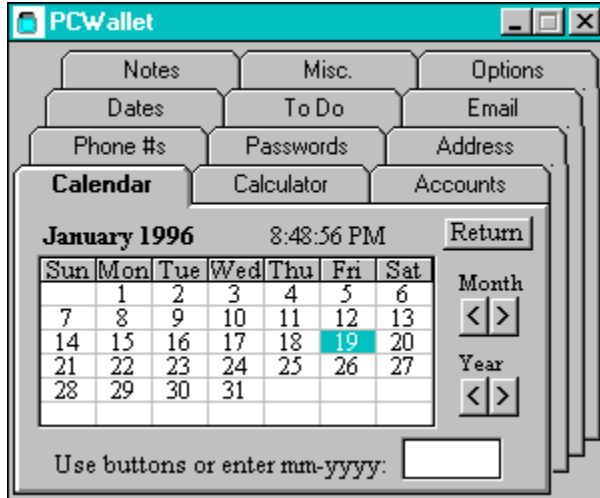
PCWallet

Notes | Misc. | Options
Dates | To Do | Email
Phone #s | Passwords | Address
Calendar | Calculator | Accounts

January 1996    8:48:56 PM    Return

| Sun | Mon | Tue | Wed | Thu | Fri | Sat |
|---|---|---|---|---|---|---|
| | 1 | 2 | 3 | 4 | 5 | 6 |
| 7 | 8 | 9 | 10 | 11 | 12 | 13 |
| 14 | 15 | 16 | 17 | 18 | 19 | 20 |
| 21 | 22 | 23 | 24 | 25 | 26 | 27 |
| 28 | 29 | 30 | 31 | | | |

Month
< >

Year
< >

Use buttons or enter mm-yyyy: